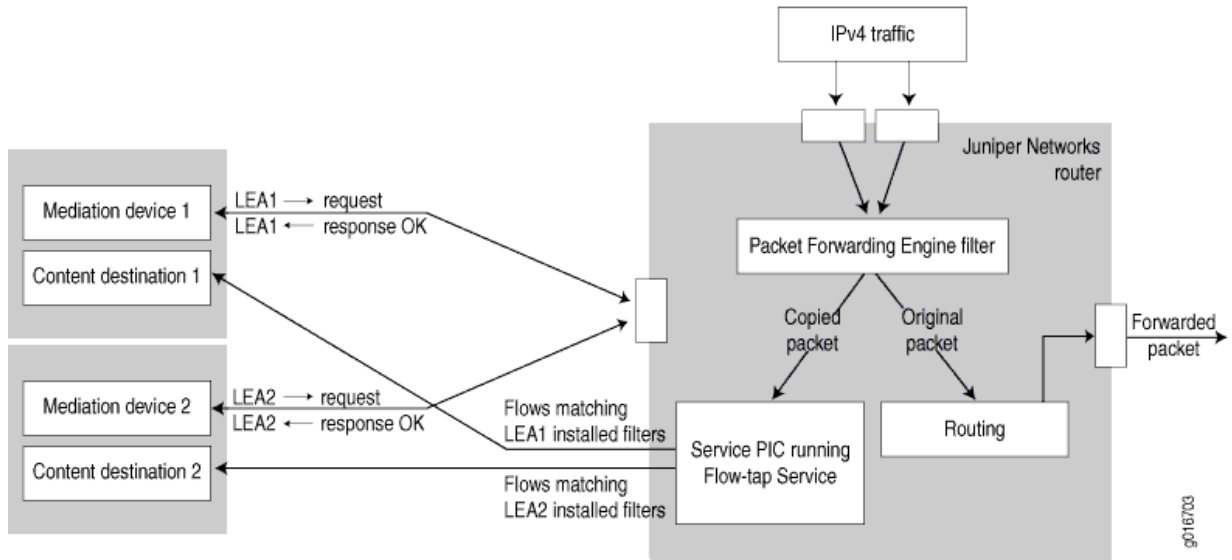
IPv4 traffic

Juniper Networks router

Mediation device 1

LEA1 → request
LEA1 ← response OK

Content destination 1

Packet Forwarding Engine filter

Copied packet

Original packet

Forwarded packet

Mediation device 2

LEA2 → request
LEA2 ← response OK

Content destination 2

Flows matching LEA1 installed filters

Service PIC running Flow-tap Service

Routing

Flows matching LEA2 installed filters

g016703